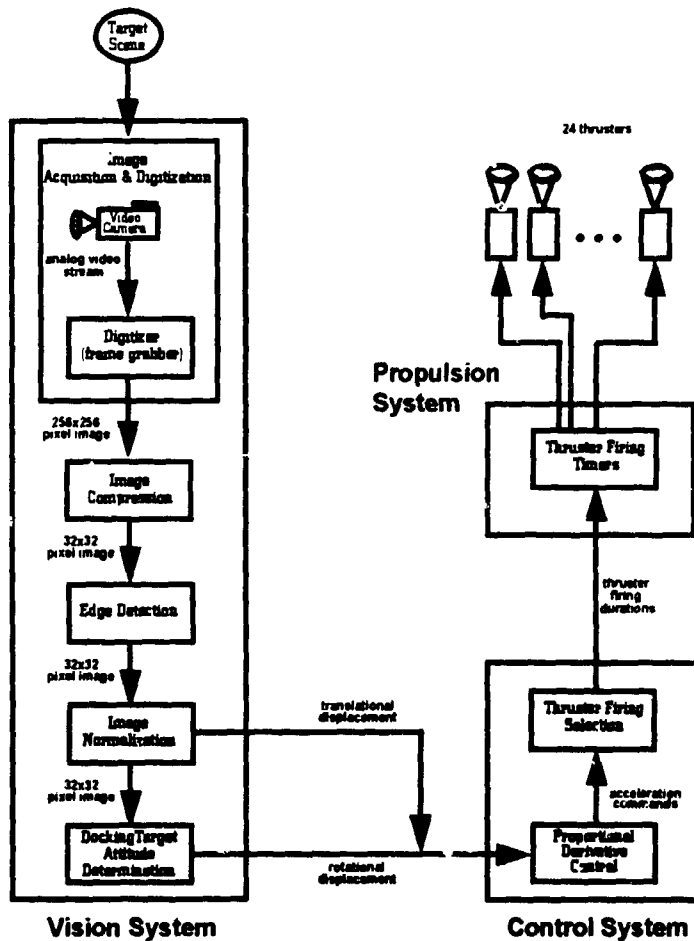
Target Scene

Image Acquisition & Digitization

Video Camera

analog video stream

Digitizer (frame grabber)

256x256 pixel image

Image Compression

32x32 pixel image

Edge Detection

32x32 pixel image

Image Normalization

32x32 pixel image

Docking Target Attitude Determination

Vision System

translational displacement

rotational displacement

24 thrusters

Propulsion System

Thruster Firing Timers

thruster firing durations

Thruster Firing Selection

acceleration commands

Proportional Derivative Control

Control System